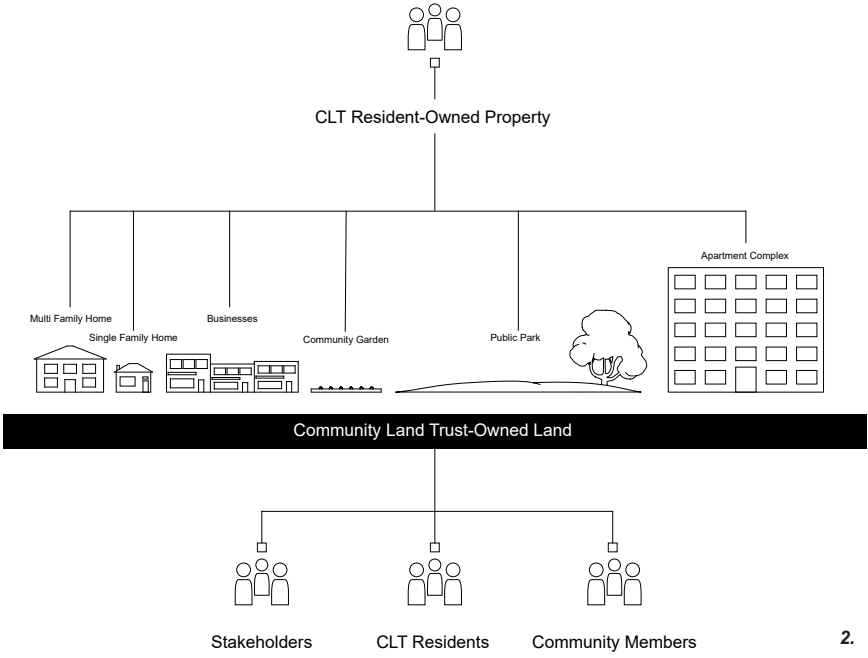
CLT Resident-Owned Property

Multi Family Home

Single Family Home

Businesses

Community Garden

Public Park

Apartment Complex

Community Land Trust-Owned Land

Stakeholders

CLT Residents

Community Members

2.